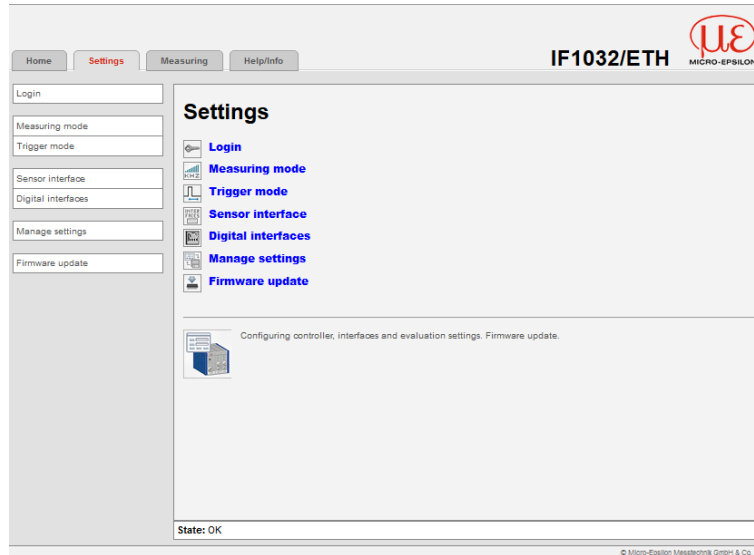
Home Settings Measuring Help/Info

IF1032/ETH

$\mu\varepsilon$ MICRO-EPSILON

Login

Measuring mode
Trigger mode

Sensor interface
Digital interfaces

Manage settings

Firmware update

Settings

Login
Measuring mode
Trigger mode
Sensor interface
Digital interfaces
Manage settings
Firmware update

Configuring controller, interfaces and evaluation settings. Firmware update.

State: OK

© Micro-Epsilon Messtechnik GmbH & Co.